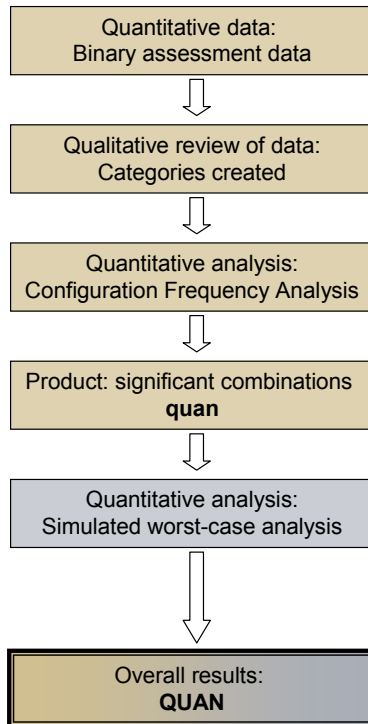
Quantitative data:
Binary assessment data

Qualitative review of data:
Categories created

Quantitative analysis:
Configuration Frequency Analysis

Product: significant combinations
**quan**

Quantitative analysis:
Simulated worst-case analysis

Overall results:
**QUAN**